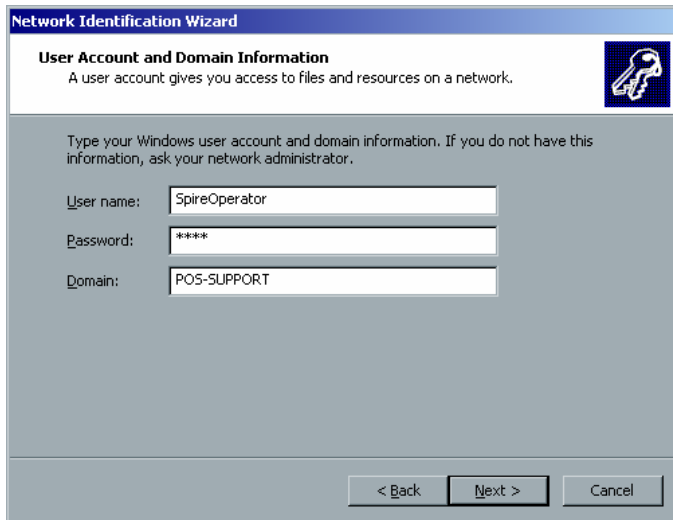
Network Identification Wizard

User Account and Domain Information
A user account gives you access to files and resources on a network.

Type your Windows user account and domain information. If you do not have this information, ask your network administrator.

User name: SpireOperator

Password: ****

Domain: POS-SUPPORT

< Back Next > Cancel